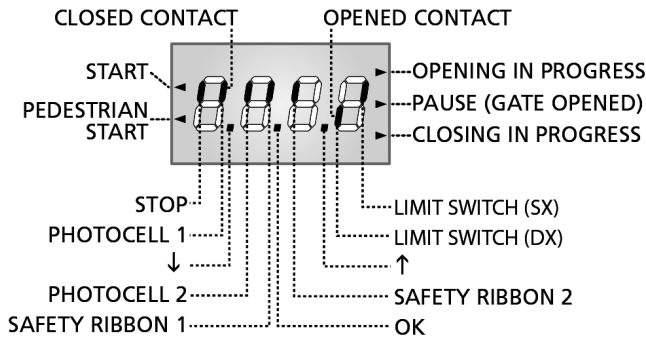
CLOSED CONTACT
OPENED CONTACT
START
PEDESTRIAN START
OPENING IN PROGRESS
PAUSE (GATE OPENED)
CLOSING IN PROGRESS
STOP
PHOTOCELL 1
↓
PHOTOCELL 2
SAFETY RIBBON 1
LIMIT SWITCH (SX)
LIMIT SWITCH (DX)
↑
SAFETY RIBBON 2
OK